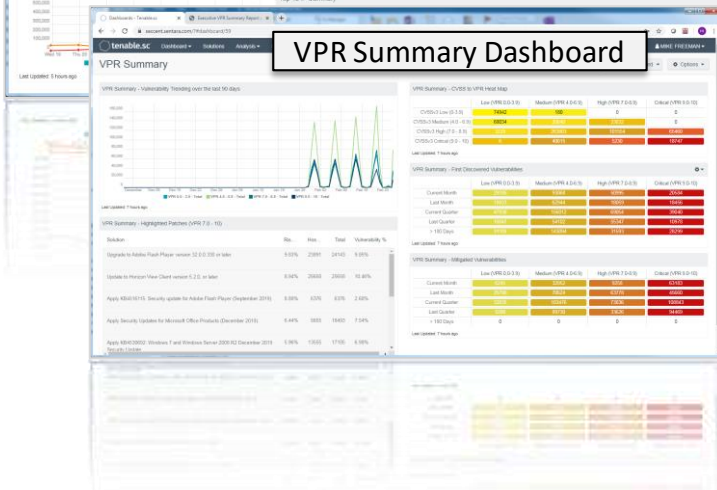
VPR Summary Dashboard

Dashboards - Tenable.sc
Executive VPR Summary Report
secure.sentana.com/#dashboard/39

tenable.sc Dashboard Solutions Analysis
MIKE FREEMAN
VPR Summary
Options

VPR Summary - Vulnerability Trending over the last 90 days
Last Updated: 7 hours ago

VPR Summary - CVSS to VPR Heat Map

| | Low (VPR 0.0-3.9) | Medium (VPR 4.0-6.9) | High (VPR 7.0-8.9) | Critical (VPR 9.0-10) |
|---|---|---|---|---|
| CVSSv3 Low (0.1-3.9) | 74942 | 198 | 0 | 0 |
| CVSSv3 Medium (4.0 - 6.9) | 68834 | | | 0 |
| CVSSv3 High (7.0 - 8.9) | | 21203 | 101564 | 19466 |
| CVSSv3 Critical (9.0 - 10) | 0 | 40615 | 5236 | 18747 |

Last Updated: 7 hours ago

VPR Summary - First Discovered Vulnerabilities

| | Low (VPR 0.0-3.9) | Medium (VPR 4.0-6.9) | High (VPR 7.0-8.9) | Critical (VPR 9.0-10) |
|---|---|---|---|---|
| Current Month | | 15964 | 9086 | 20534 |
| Last Month | | 62144 | 16869 | 18456 |
| Current Quarter | | 105912 | 63652 | 39646 |
| Last Quarter | | 54102 | 35342 | 10670 |
| > 180 Days | | 105094 | 31693 | 35290 |

Last Updated: 7 hours ago

VPR Summary - Mitigated Vulnerabilities

| | Low (VPR 0.0-3.9) | Medium (VPR 4.0-6.9) | High (VPR 7.0-8.9) | Critical (VPR 9.0-10) |
|---|---|---|---|---|
| Current Month | | 22062 | 5858 | 63163 |
| Last Month | | 73524 | 43779 | 60685 |
| Current Quarter | | 105476 | 73006 | 100643 |
| Last Quarter | | 89730 | 73826 | 94403 |
| > 180 Days | 0 | 0 | 0 | 0 |

Last Updated: 7 hours ago

VPR Summary - Highlighted Patches (VPR 7.0 - 10)

| Solution | Ra... | Hos... | Total | Vulnerability % |
|---|---|---|---|---|
| Upgrade to Adobe Flash Player version 32.0.0.330 or later | 9.55% | 25691 | 24143 | 9.55% |
| Update to Horizon View Client version 5.2.0, or later | 8.94% | 25606 | 25606 | 10.46% |
| Apply MS16-115: Security update for Adobe Flash Player (September 2016) | 6.06% | 8376 | 8376 | 2.66% |
| Apply Security Updates for Microsoft Office Products (December 2016) | 6.44% | 5900 | 16892 | 7.54% |
| Apply MS16-XXX: Windows 7 and Windows Server 2008 R2 December 2016 Security Update | 5.96% | 13505 | 17155 | 6.58% |

Last Updated: 7 hours ago

Last Updated: 3 hours ago